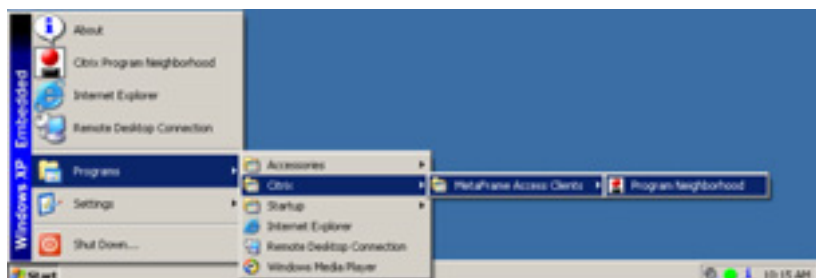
Windows XP Embedded

About

Citrix Program Neighborhood

Internet Explorer

Remote Desktop Connection

Programs

Settings

Shut Down...

Accessories

Citrix

Startup

Internet Explorer

Remote Desktop Connection

Windows Media Player

MetaFrame Access Clients

Program Neighborhood

Start

10:15 AM